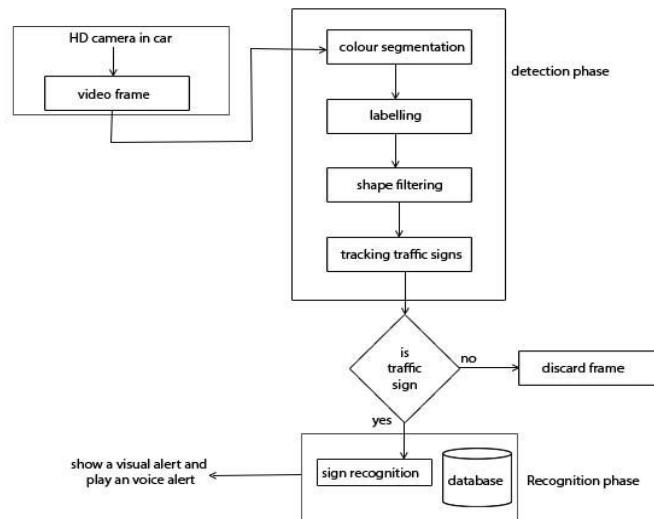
HD camera in car

video frame

colour segmentation

labelling

shape filtering

tracking traffic signs

detection phase

is traffic sign

no

discard frame

yes

show a visual alert and play an voice alert

sign recognition

database

Recognition phase